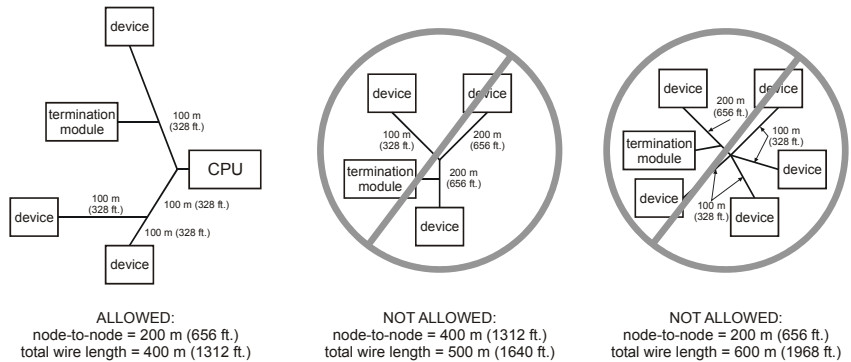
device

termination module

100 m (328 ft.)

CPU

100 m (328 ft.)

device

100 m (328 ft.)

100 m (328 ft.)

device

ALLOWED:
node-to-node = 200 m (656 ft.)
total wire length = 400 m (1312 ft.)

device

device

100 m (328 ft.)

200 m (656 ft.)

termination module

200 m (656 ft.)

device

NOT ALLOWED:
node-to-node = 400 m (1312 ft.)
total wire length = 500 m (1640 ft.)

device

device

200 m (656 ft.)

100 m (328 ft.)

termination module

device

device

100 m (328 ft.)

device

NOT ALLOWED:
node-to-node = 200 m (656 ft.)
total wire length = 600 m (1968 ft.)